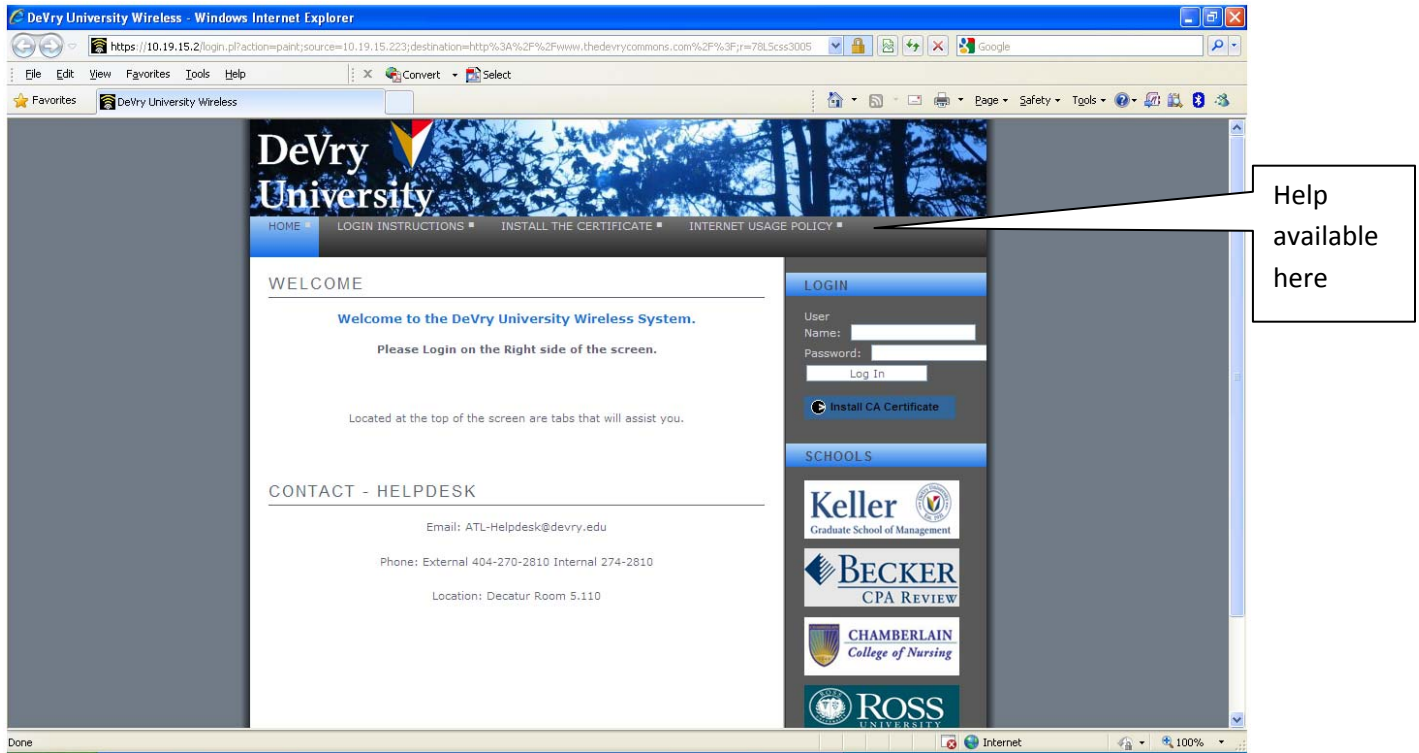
DeVry University Wireless - Windows Internet Explorer

https://10.19.15.2/login.pl?action=paint;source=10.19.15.223;destination=http%3A%2F%2Fwww.thedevrycommons.com%2F%3F;r=78L5css3005

Google

File Edit View Favorites Tools Help

Convert Select

Favorites DeVry University Wireless

Page Safety Tools

DeVry University

HOME LOGIN INSTRUCTIONS INSTALL THE CERTIFICATE INTERNET USAGE POLICY

Help available here

WELCOME

Welcome to the DeVry University Wireless System.

Please Login on the Right side of the screen.

Located at the top of the screen are tabs that will assist you.

CONTACT - HELPDESK

Email: ATL-Helpdesk@devry.edu

Phone: External 404-270-2810 Internal 274-2810

Location: Decatur Room 5.110

LOGIN

User Name:

Password:

Log In

Install CA Certificate

SCHOOLS

Keller Graduate School of Management

BECKER CPA REVIEW

CHAMBERLAIN College of Nursing

ROSS UNIVERSITY

Done

Internet

100%